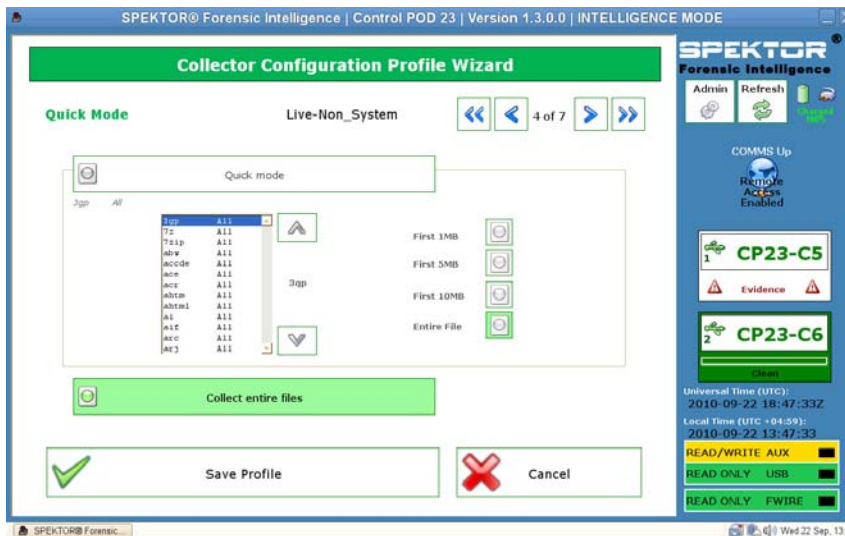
SPEKTOR® Forensic Intelligence | Control POD 23 | Version 1.3.0.0 | INTELLIGENCE MODE

Collector Configuration Profile Wizard

Quick Mode

Live-Non_System

4 of 7

Quick mode

3gp All

| | |
|---|---|
| 3gp | All |
| 7z | All |
| 7zip | All |
| abw | All |
| accde | All |
| ace | All |
| acr | All |
| ahtm | All |
| ahtml | All |
| ai | All |
| aif | All |
| arc | All |
| arj | All |

3gp

First 1MB

First 5MB

First 10MB

Entire File

Collect entire files

Save Profile

Cancel

SPEKTOR®
Forensic Intelligence

Admin

Refresh

Charged
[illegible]

COMMS Up

Remote Access Enabled

1 CP23-C5

Evidence

2 CP23-C6

Clean

Universal Time (UTC):
2010-09-22 18:47:33Z

Local Time (UTC +04:59):
2010-09-22 13:47:33

READ/WRITE AUX

READ ONLY USB

READ ONLY FWIRE

SPEKTOR® Forensic...

Wed 22 Sep, 13